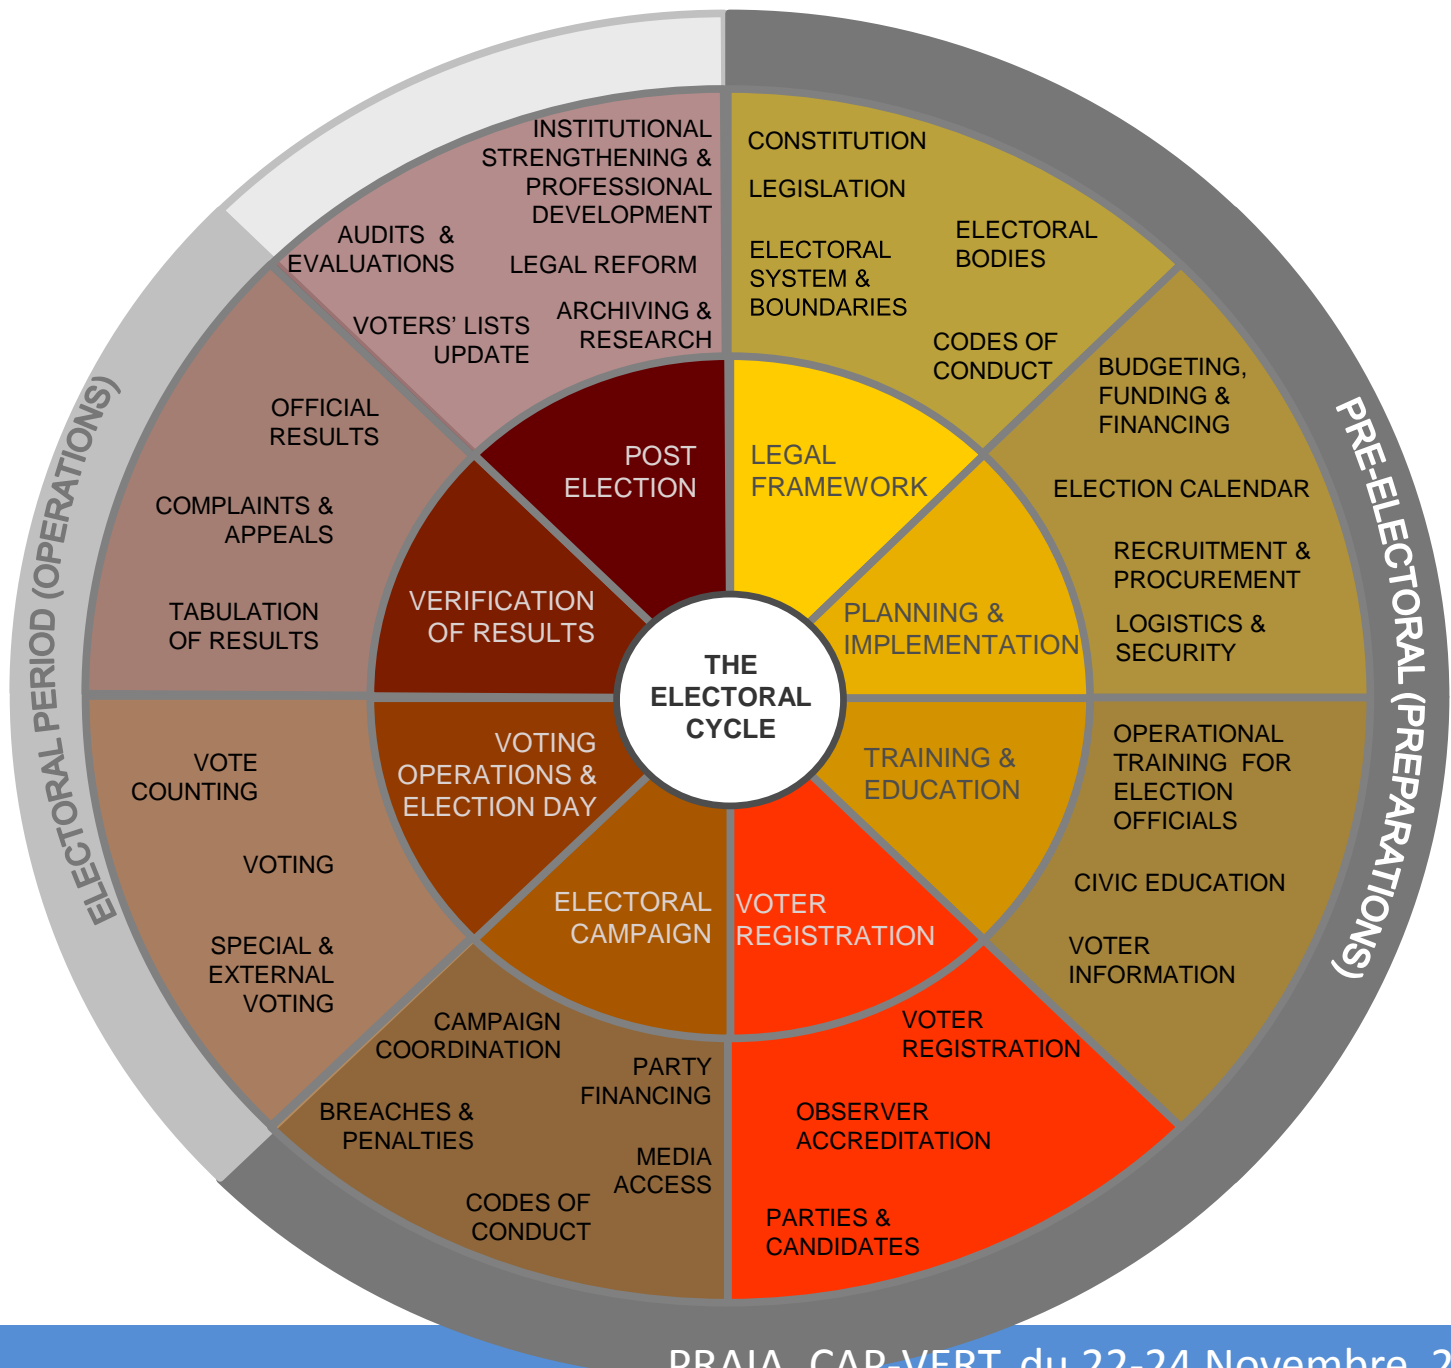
THE ELECTORAL CYCLE

LEGAL FRAMEWORK

CONSTITUTION

LEGISLATION

ELECTORAL SYSTEM & BOUNDARIES

ELECTORAL BODIES

CODES OF CONDUCT

PLANNING & IMPLEMENTATION

BUDGETING, FUNDING & FINANCING

ELECTION CALENDAR

RECRUITMENT & PROCUREMENT

LOGISTICS & SECURITY

TRAINING & EDUCATION

OPERATIONAL TRAINING FOR ELECTION OFFICIALS

CIVIC EDUCATION

VOTER INFORMATION

VOTER REGISTRATION

VOTER REGISTRATION

OBSERVER ACCREDITATION

PARTIES & CANDIDATES

ELECTORAL CAMPAIGN

CAMPAIGN COORDINATION

PARTY FINANCING

BREACHES & PENALTIES

MEDIA ACCESS

CODES OF CONDUCT

VOTING OPERATIONS & ELECTION DAY

VOTE COUNTING

VOTING

SPECIAL & EXTERNAL VOTING

VERIFICATION OF RESULTS

OFFICIAL RESULTS

COMPLAINTS & APPEALS

TABULATION OF RESULTS

POST ELECTION

INSTITUTIONAL STRENGTHENING & PROFESSIONAL DEVELOPMENT

AUDITS & EVALUATIONS

LEGAL REFORM

VOTERS' LISTS UPDATE

ARCHIVING & RESEARCH

PRE-ELECTORAL (PREPARATIONS)

ELECTORAL PERIOD (OPERATIONS)

PRAIA, CAP-VERT, du 22-24 Novembre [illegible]